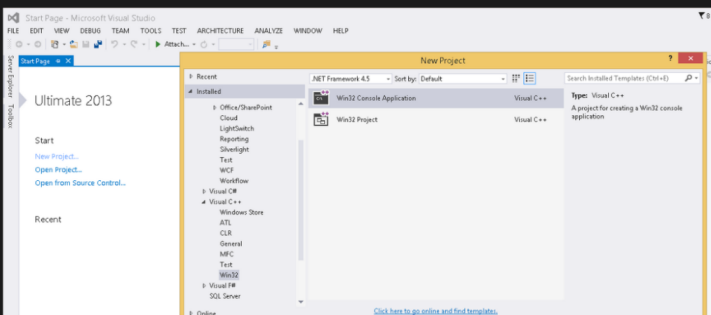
Start Page - Microsoft Visual Studio

FILE EDIT VIEW DEBUG TEAM TOOLS TEST ARCHITECTURE ANALYZE WINDOW HELP

Attach...

Start Page

Server Explorer Toolbox

Ultimate 2013

Start

New Project...

Open Project...

Open from Source Control...

Recent

New Project

? ✕

▷ Recent

◢ Installed

▷ Office/SharePoint
Cloud
LightSwitch
Reporting
Silverlight
Test
WCF
Workflow

▷ Visual C#

◢ Visual C++
Windows Store
ATL
CLR
General
MFC
Test
Win32

▷ Visual F#
SQL Server

▷ Online

.NET Framework 4.5 Sort by: Default

Win32 Console Application Visual C++

Win32 Project Visual C++

Search Installed Templates (Ctrl+E)

Type: Visual C++

A project for creating a Win32 console application

Click here to go online and find templates.